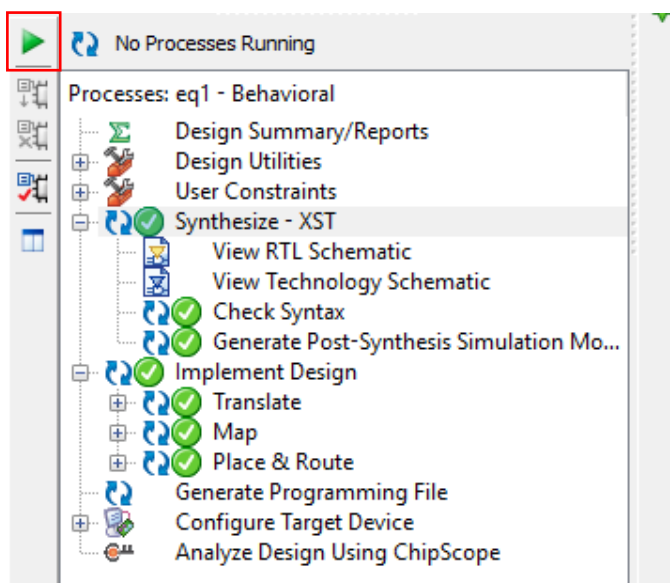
No Processes Running

Processes: eq1 - Behavioral

Design Summary/Reports
Design Utilities
User Constraints
Synthesize - XST
View RTL Schematic
View Technology Schematic
Check Syntax
Generate Post-Synthesis Simulation Mo...
Implement Design
Translate
Map
Place & Route
Generate Programming File
Configure Target Device
Analyze Design Using ChipScope